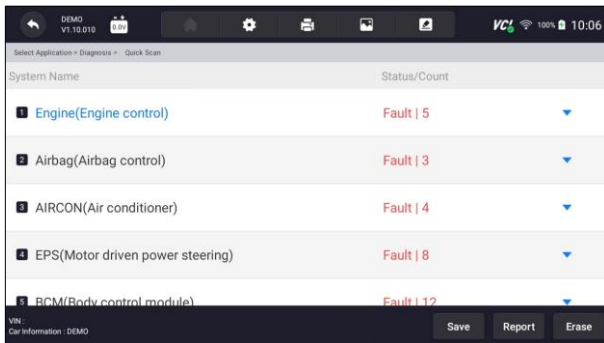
DEMO
V1.10.010

0.0V

VCI 100% 10:06

Select Application > Diagnosis > Quick Scan

| System Name | Status/Count |
|---|---|
| 1 Engine(Engine control) | Fault \| 5 |
| 2 Airbag(Airbag control) | Fault \| 3 |
| 3 AIRCON(Air conditioner) | Fault \| 4 |
| 4 EPS(Motor driven power steering) | Fault \| 8 |
| 5 BCM(Body control module) | Fault \| 12 |

VIN :
Car Information : DEMO

Save Report Erase